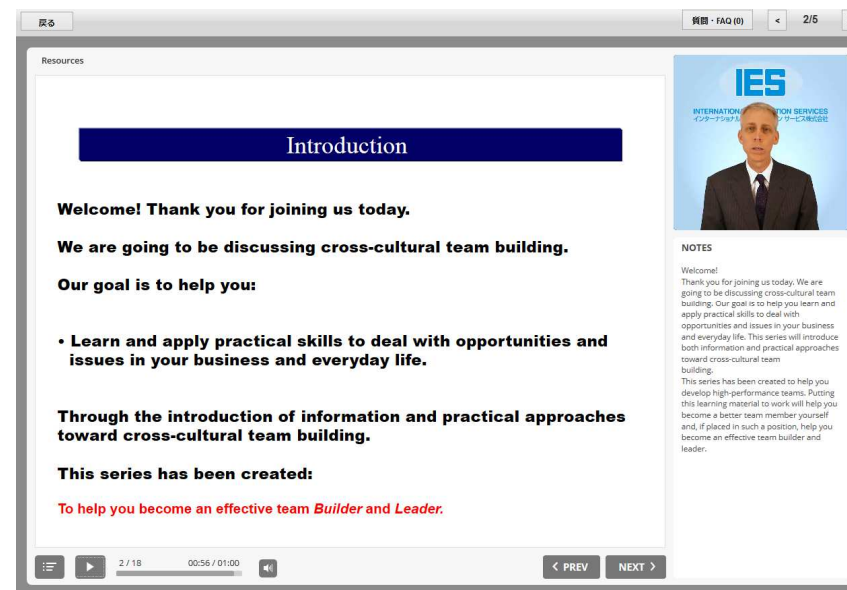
戻る

質問・FAQ (0)  <  2/5

Resources

Introduction

Welcome! Thank you for joining us today.

We are going to be discussing cross-cultural team building.

Our goal is to help you:

• Learn and apply practical skills to deal with opportunities and issues in your business and everyday life.

Through the introduction of information and practical approaches toward cross-cultural team building.

This series has been created:

To help you become an effective team *Builder* and *Leader.*

IES
INTERNATION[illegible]TION SERVICES
インターナショナル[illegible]サービス株式会社

NOTES

Welcome!
Thank you for joining us today. We are going to be discussing cross-cultural team building. Our goal is to help you learn and apply practical skills to deal with opportunities and issues in your business and everyday life. This series will introduce both information and practical approaches toward cross-cultural team building.
This series has been created to help you develop high-performance teams. Putting this learning material to work will help you become a better team member yourself and, if placed in such a position, help you become an effective team builder and leader.

2/18  00:56 / 01:00

< PREV  NEXT >